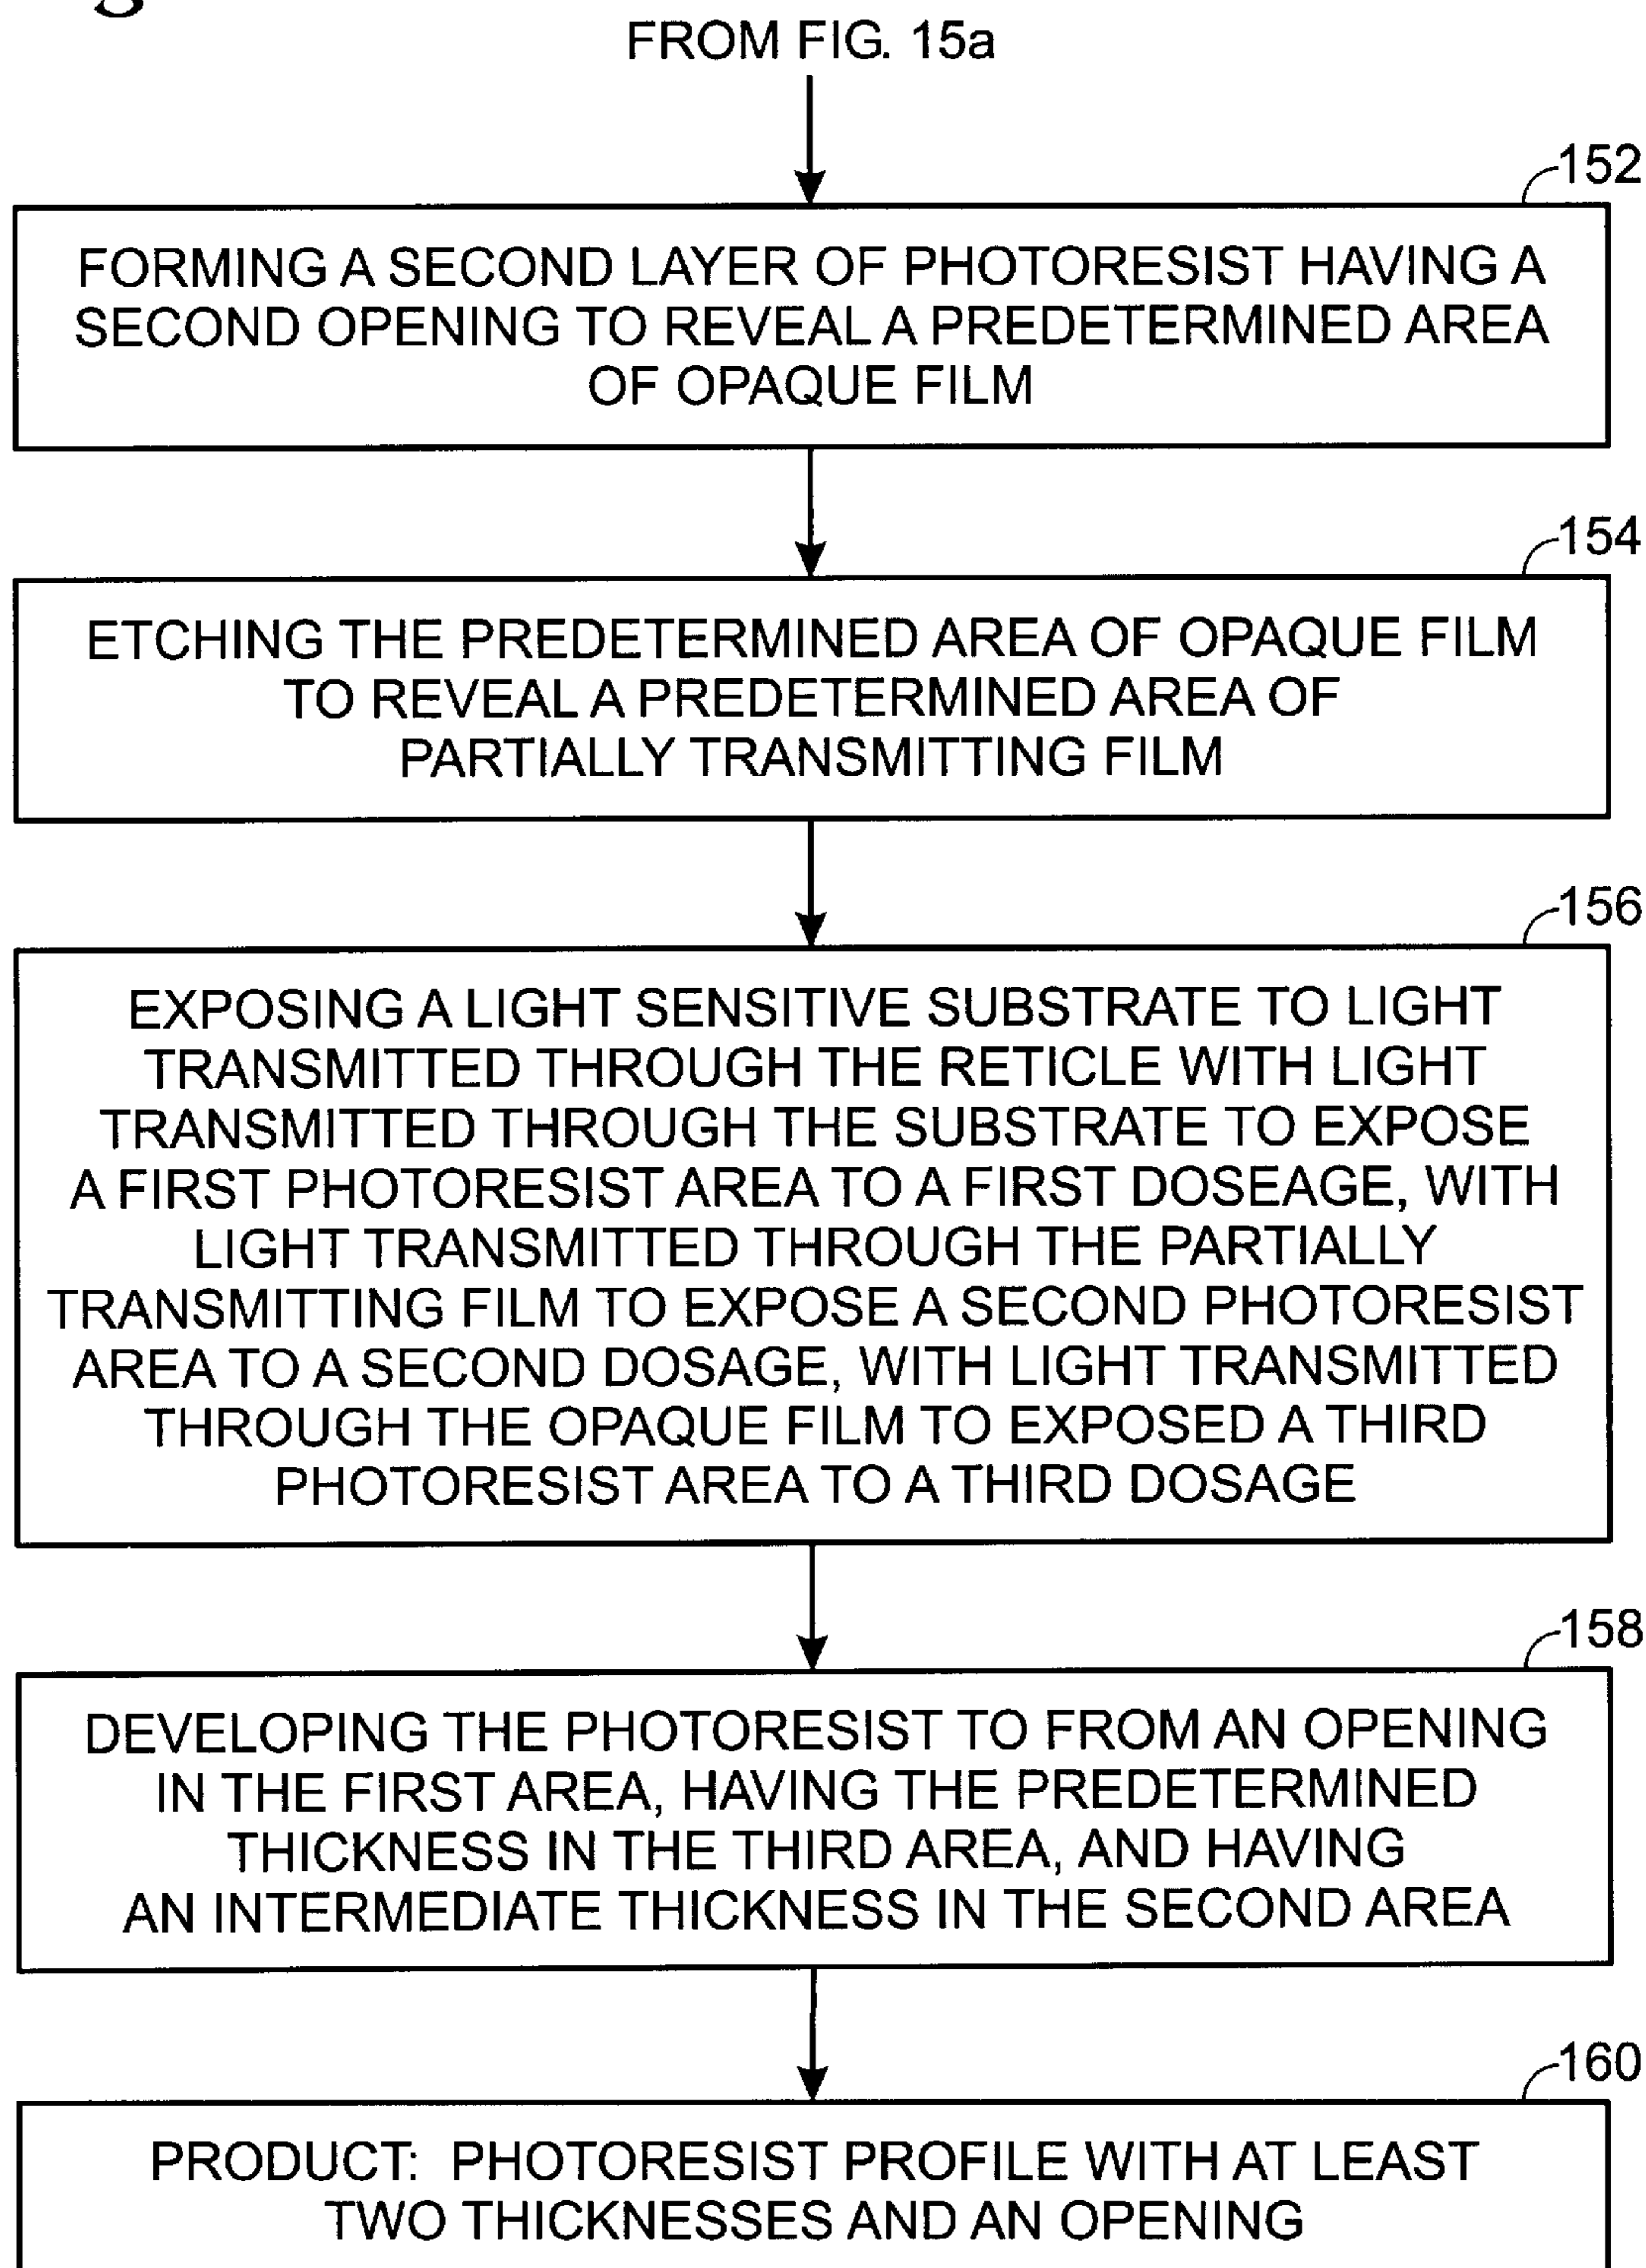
FROM FIG. 15a

152

FORMING A SECOND LAYER OF PHOTORESIST HAVING A SECOND OPENING TO REVEAL A PREDETERMINED AREA OF OPAQUE FILM

154

ETCHING THE PREDETERMINED AREA OF OPAQUE FILM TO REVEAL A PREDETERMINED AREA OF PARTIALLY TRANSMITTING FILM

156

EXPOSING A LIGHT SENSITIVE SUBSTRATE TO LIGHT TRANSMITTED THROUGH THE RETICLE WITH LIGHT TRANSMITTED THROUGH THE SUBSTRATE TO EXPOSE A FIRST PHOTORESIST AREA TO A FIRST DOSEAGE, WITH LIGHT TRANSMITTED THROUGH THE PARTIALLY TRANSMITTING FILM TO EXPOSE A SECOND PHOTORESIST AREA TO A SECOND DOSAGE, WITH LIGHT TRANSMITTED THROUGH THE OPAQUE FILM TO EXPOSED A THIRD PHOTORESIST AREA TO A THIRD DOSAGE

158

DEVELOPING THE PHOTORESIST TO FROM AN OPENING IN THE FIRST AREA, HAVING THE PREDETERMINED THICKNESS IN THE THIRD AREA, AND HAVING AN INTERMEDIATE THICKNESS IN THE SECOND AREA

160

PRODUCT: PHOTORESIST PROFILE WITH AT LEAST TWO THICKNESSES AND AN OPENING